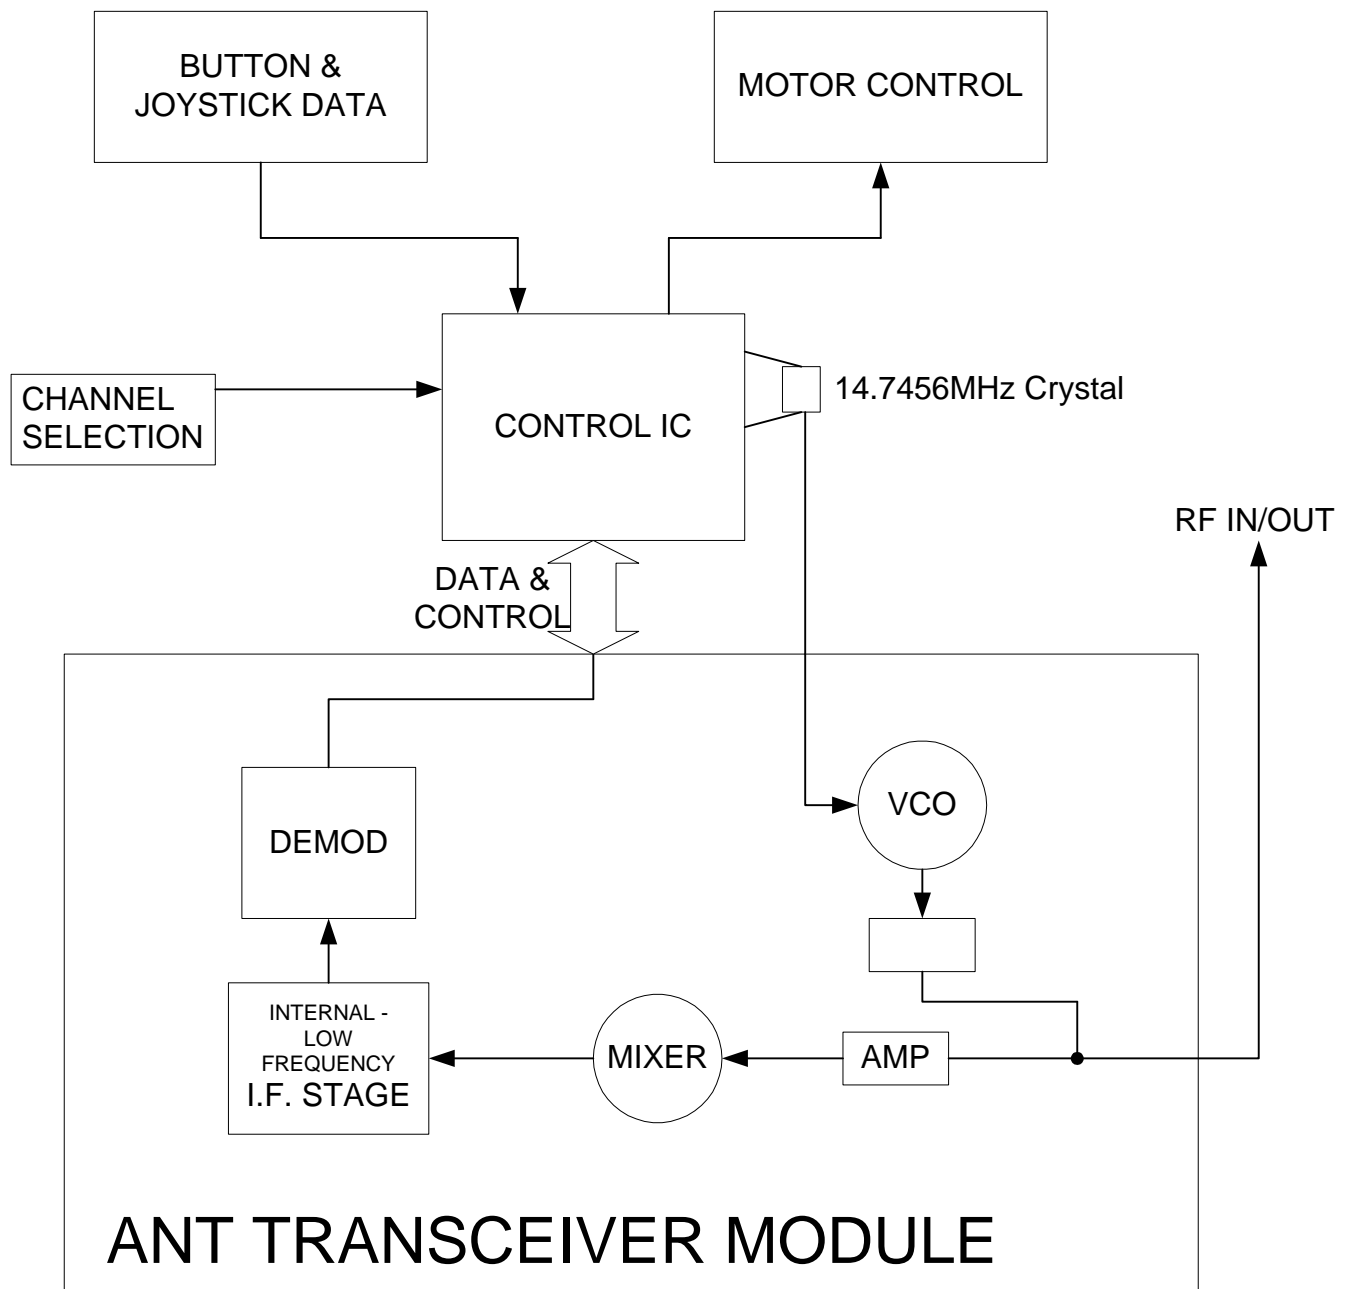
BUTTON & JOYSTICK DATA

MOTOR CONTROL

CHANNEL SELECTION

CONTROL IC

14.7456MHz Crystal

RF IN/OUT

DATA & CONTROL

DEMOD

VCO

INTERNAL - LOW FREQUENCY I.F. STAGE

MIXER

AMP

ANT TRANSCEIVER MODULE